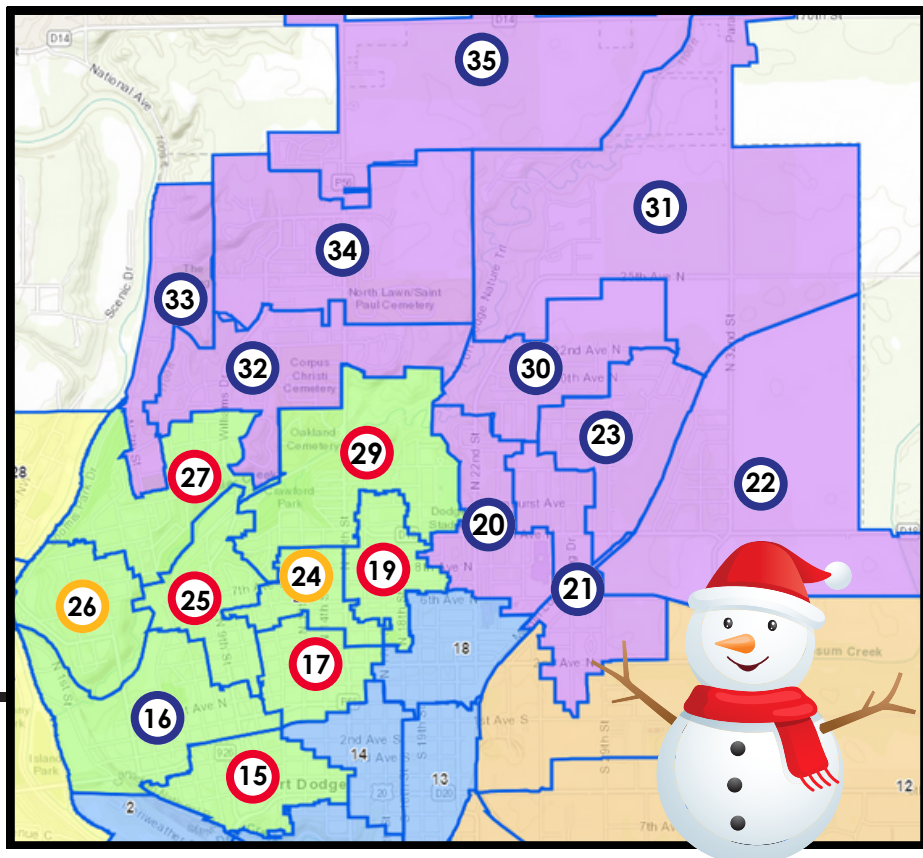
35
31
34
33
32
30
23
22
29
27
20
19
24
21
26
25
17
18
16
15
14
13
2
12
28
D14
National Ave
Scenic Dr
North Lawn/Saint Paul Cemetery
Corpus Christi Cemetery
Oakland Cemetery
Crawford Park
Dodge Nature Trl
25th Ave N
22nd Ave N
20th Ave N
N 22nd St
N 32nd St
Williams Dr
7th
2nd Ave S
1st Ave S
7th Ave N
Island Park
Fort Dodge
P59
D20
7th Ave
Lizard Creek
Possum Creek
170th St